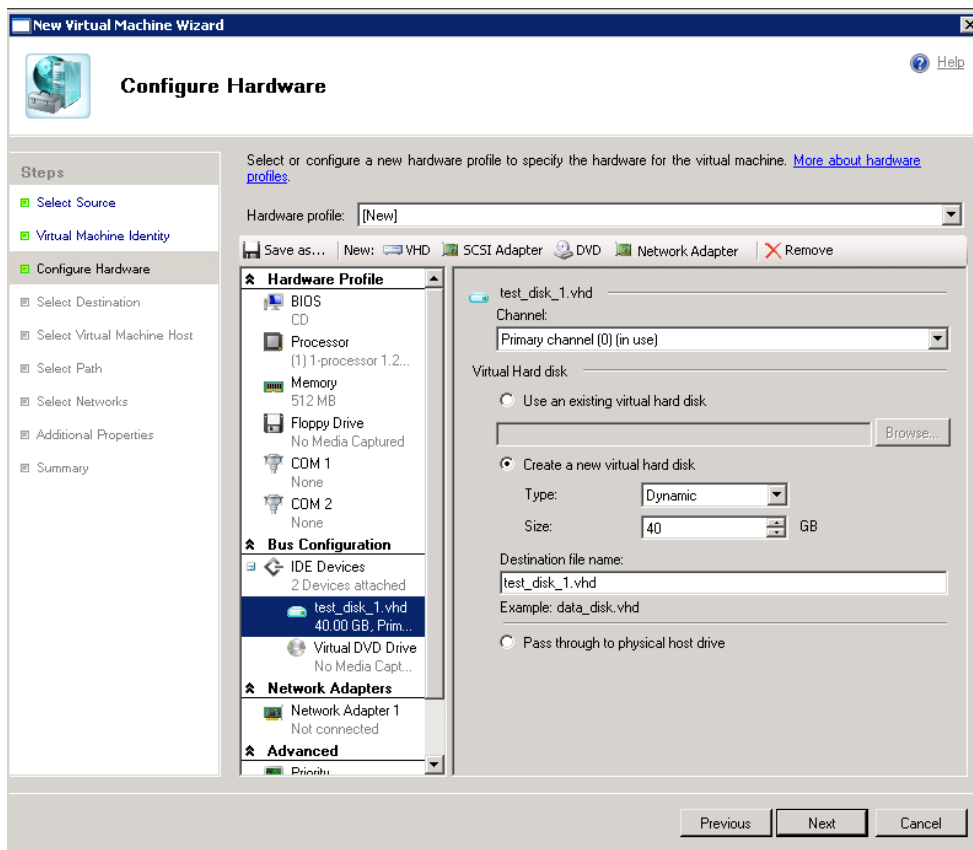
New Virtual Machine Wizard

Configure Hardware

Help

Steps
Select Source
Virtual Machine Identity
Configure Hardware
Select Destination
Select Virtual Machine Host
Select Path
Select Networks
Additional Properties
Summary

Select or configure a new hardware profile to specify the hardware for the virtual machine. More about hardware profiles.

Hardware profile: [New]

Save as... | New: VHD SCSI Adapter DVD Network Adapter | Remove

Hardware Profile
BIOS
CD
Processor
(1) 1-processor 1.2...
Memory
512 MB
Floppy Drive
No Media Captured
COM 1
None
COM 2
None
Bus Configuration
IDE Devices
2 Devices attached
test_disk_1.vhd
40.00 GB, Prim...
Virtual DVD Drive
No Media Capt...
Network Adapters
Network Adapter 1
Not connected
Advanced
Priority

test_disk_1.vhd
Channel:
Primary channel (0) (in use)
Virtual Hard disk
Use an existing virtual hard disk
Browse...
Create a new virtual hard disk
Type: Dynamic
Size: 40 GB
Destination file name:
test_disk_1.vhd
Example: data_disk.vhd
Pass through to physical host drive

Previous Next Cancel